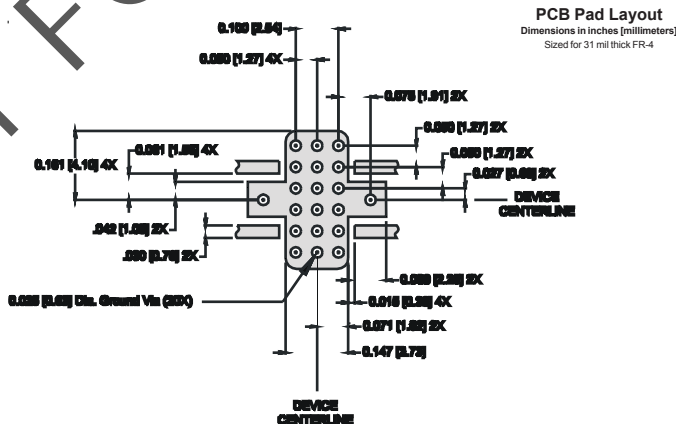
PCB Pad Layout
Dimensions in inches [millimeters]
Sized for 31 mil thick FR-4

0.100 [2.54]
0.050 [1.27] 4X
0.075 [1.91] 2X
0.050 [1.27] 2X
0.050 [1.27] 2X
0.027 [0.69] 2X
DEVICE CENTERLINE
0.161 [4.10] 4X
0.061 [1.55] 4X
.042 [1.05] 2X
.030 [0.76] 2X
0.009 [0.23] 2X
0.025 [0.63] Dia. Ground Via (20X)
0.015 [0.38] 4X
0.071 [1.80] 2X
0.147 [3.73]
DEVICE CENTERLINE